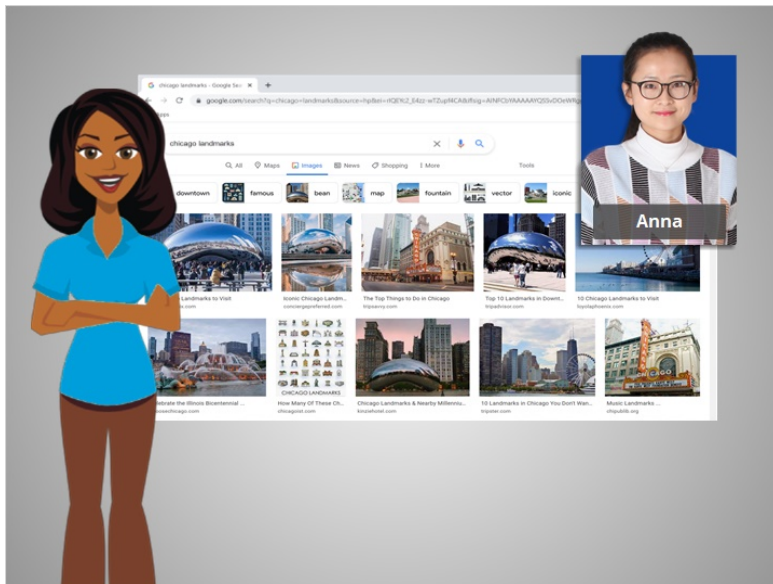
chicago landmarks - Google Se
google.com/search?q=chicago+landmarks&source=hp&ei=tQEK2_64z-wTZupf4CA&dfsig=AINFCbYAAAAAYQS5vDOeWRg

chicago landmarks

All Maps Images News Shopping More Tools

downtown famous bean map fountain vector iconic

Landmarks to Visit

Iconic Chicago Landm...
conciergepreferred.com

The Top Things to Do in Chicago
tripsavvy.com

Top 10 Landmarks in Downt...
tripadvisor.com

10 Chicago Landmarks to Visit
loyolaphoenix.com

lebrate the Illinois Bicentennial ...

How Many Of These Ch...
chicagoist.com

CHICAGO LANDMARKS

Chicago Landmarks & Nearby Millenniu...
kinziehotel.com

10 Landmarks in Chicago You Don't Wan...
tripster.com

Music Landmarks ...
chipublib.org

CHICAGO

Anna